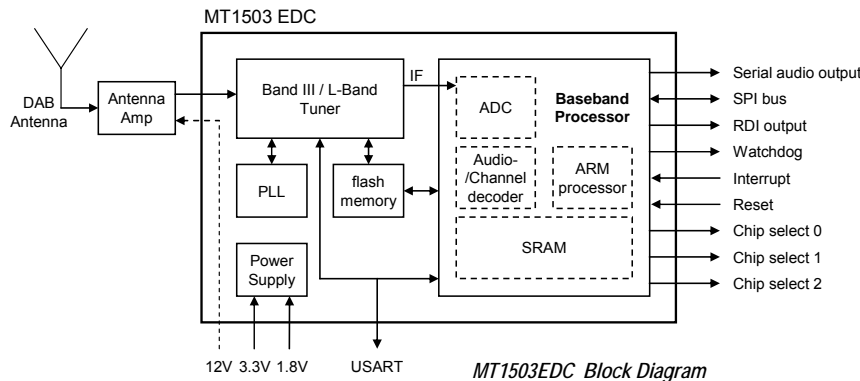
MT1503 EDC

DAB Antenna

Antenna Amp

Band III / L-Band Tuner

IF

PLL

flash memory

Power Supply

ADC

Baseband Processor

Audio-/Channel decoder

ARM processor

SRAM

Serial audio output

SPI bus

RDI output

Watchdog

Interrupt

Reset

Chip select 0

Chip select 1

Chip select 2

12V 3.3V 1.8V

USART

MT1503EDC Block Diagram